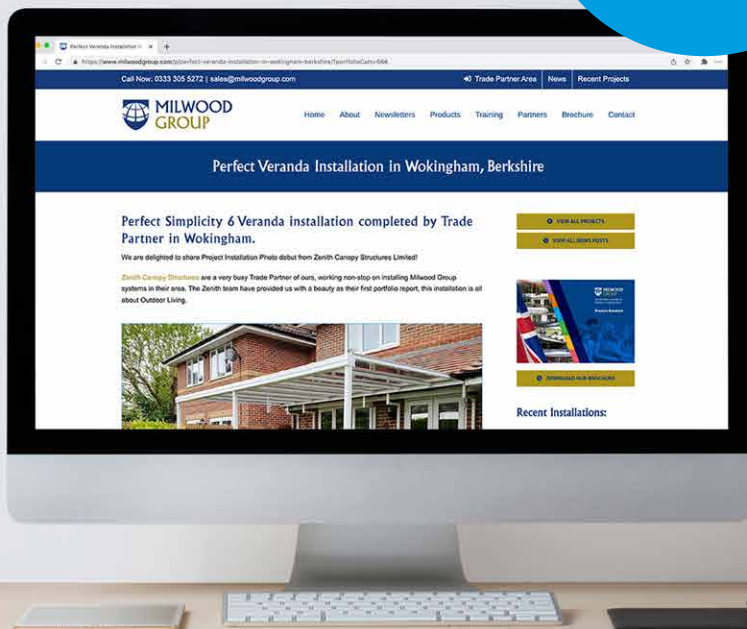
Perfect Veranda Installation i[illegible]

https://www.milwoodgroup.com/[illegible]perfect-veranda-installation-in-wokingham-berkshire/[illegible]

Call Now: 0333 305 5272 | sales@milwoodgroup.com

Trade Partner Area News Recent Projects

MILWOOD GROUP

Home About Newsletters Products Training Partners Brochure Contact

Perfect Veranda Installation in Wokingham, Berkshire

Perfect Simplicity 6 Veranda installation completed by Trade Partner in Wokingham.

We are delighted to share Project Installation Photo debut from Zenith Canopy Structures Limited!

Zenith Canopy Structures are a very busy Trade Partner of ours, working non-stop on installing Milwood Group systems in their area. The Zenith team have provided us with a beauty as their first portfolio report, this installation is all about Outdoor Living.

VIEW ALL PROJECTS

VIEW ALL NEWS POSTS

MILWOOD GROUP

DOWNLOAD OUR BROCHURE

Recent Installations: